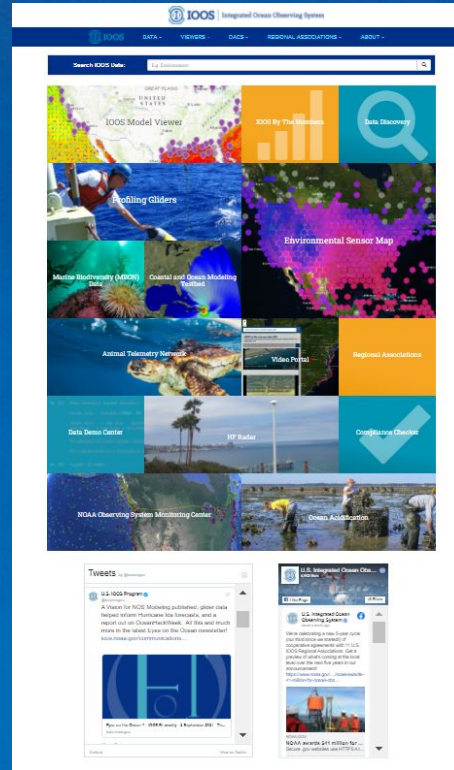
IOOS | Integrated Ocean Observing System

IOOS DATA VIEWERS DACS REGIONAL ASSOCIATIONS ABOUT

Search IOOS Data: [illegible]

GREAT PLAINS
UNITED STATES

IOOS Model Viewer

IOOS By The Numbers

Data Discovery

Profiling Gliders

Environmental Sensor Map

Marine Biodiversity (MBON) Data

Coastal and Ocean Modeling Testbed

Animal Telemetry Network

Video Portal

Regional Associations

Data Demo Center

HF Radar

Compliance Checker

NOAA Observing System Monitoring Center

Ocean Acidification

Tweets by @usioosgov

U.S. IOOS Program
@usioosgov

A Vision for NOS Modeling published, glider data helped inform Hurricane Ike forecasts, and a report out on OceanHackWeek. All this and much more in the latest: Eyes on the Ocean newsletter! ioos.noaa.gov/communications...

Embed View on Twitter

U.S. Integrated Ocean Obs...

U.S. Integrated Ocean Observing System

We're celebrating a new 5-year cycle (our third since we started) of cooperative agreements with 11 U.S. IOOS Regional Associations. Get a preview of what's coming at the local level over the next five years in our announcement:
https://www.noaa.gov/...

NOAA.GOV
NOAA awards $41 million for ...